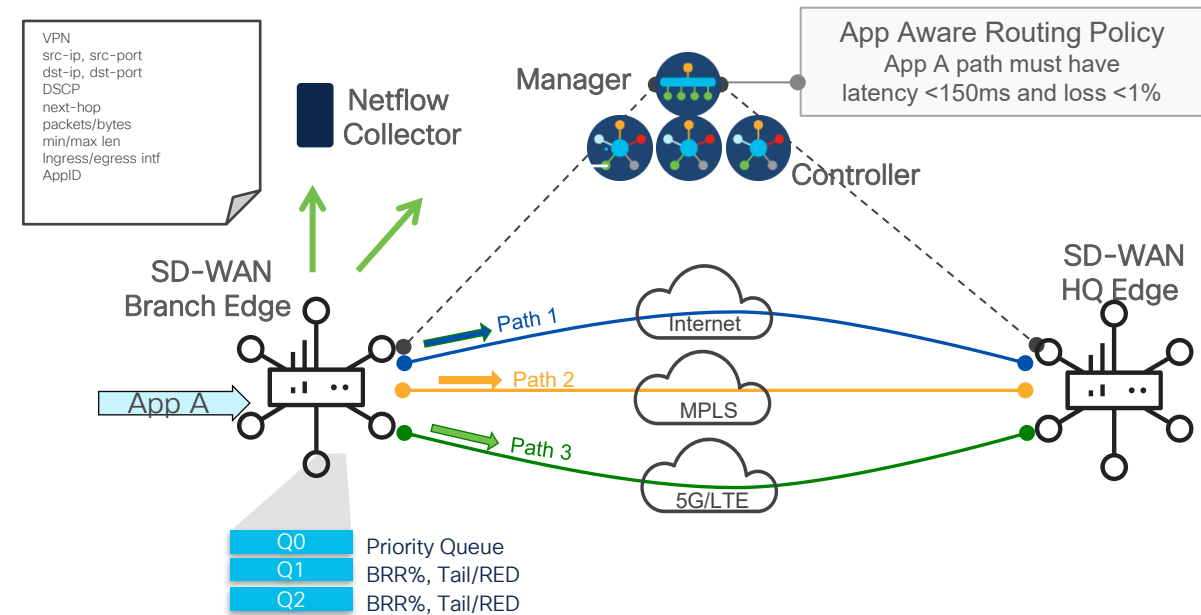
VPN
src-ip, src-port
dst-ip, dst-port
DSCP
next-hop
packets/bytes
min/max len
Ingress/egress intf
AppID

Netflow Collector

Manager

App Aware Routing Policy
App A path must have latency <150ms and loss <1%

Controller

SD-WAN Branch Edge

SD-WAN HQ Edge

Path 1
Internet
Path 2
MPLS
Path 3
5G/LTE

App A

Q0 Priority Queue
Q1 BRR%, Tail/RED
Q2 BRR%, Tail/RED